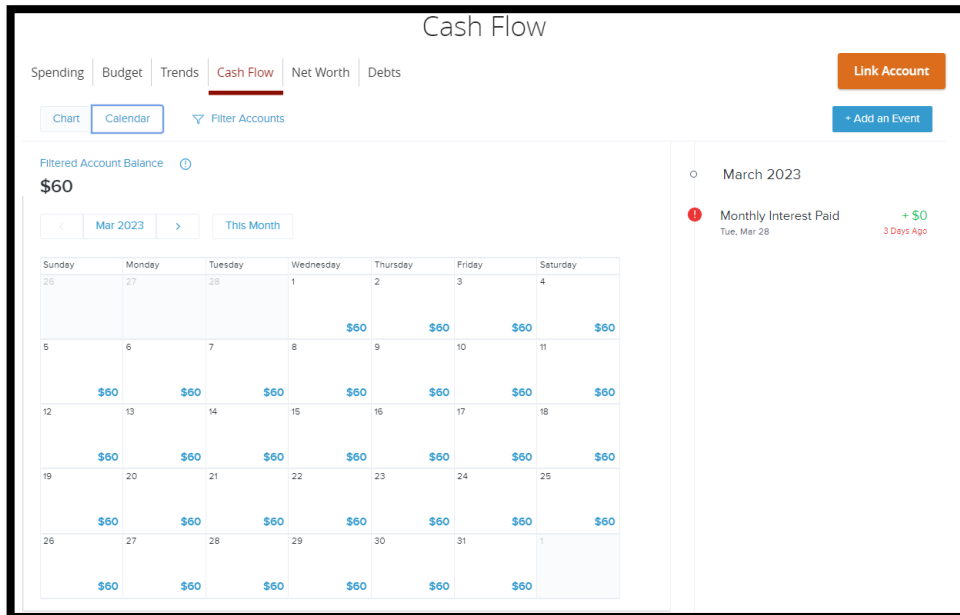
Cash Flow

Spending Budget Trends Cash Flow Net Worth Debts

Link Account

Chart Calendar Filter Accounts

+ Add an Event

Filtered Account Balance

$60

‹ Mar 2023 › This Month

| Sunday | Monday | Tuesday | Wednesday | Thursday | Friday | Saturday |
|---|---|---|---|---|---|---|
| 26 | 27 | 28 | 1 $60 | 2 $60 | 3 $60 | 4 $60 |
| 5 $60 | 6 $60 | 7 $60 | 8 $60 | 9 $60 | 10 $60 | 11 $60 |
| 12 $60 | 13 $60 | 14 $60 | 15 $60 | 16 $60 | 17 $60 | 18 $60 |
| 19 $60 | 20 $60 | 21 $60 | 22 $60 | 23 $60 | 24 $60 | 25 $60 |
| 26 $60 | 27 $60 | 28 $60 | 29 $60 | 30 $60 | 31 $60 | 1 |

March 2023

Monthly Interest Paid + $0
Tue, Mar 28 3 Days Ago